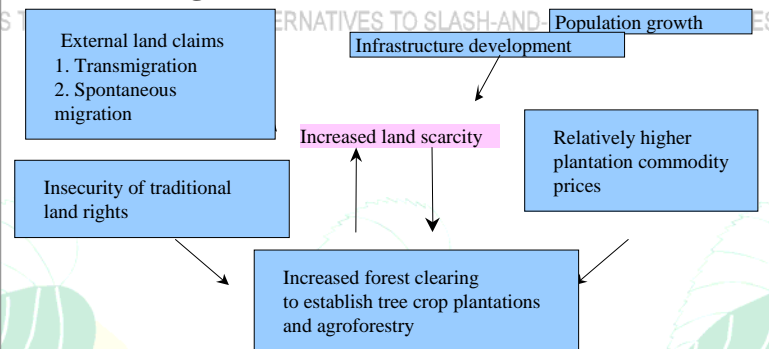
S T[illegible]ERNATIVES TO SLASH-AND-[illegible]ES

External land claims
1. Transmigration
2. Spontaneous migration

Population growth

Infrastructure development

Increased land scarcity

Relatively higher plantation commodity prices

Insecurity of traditional land rights

Increased forest clearing to establish tree crop plantations and agroforestry